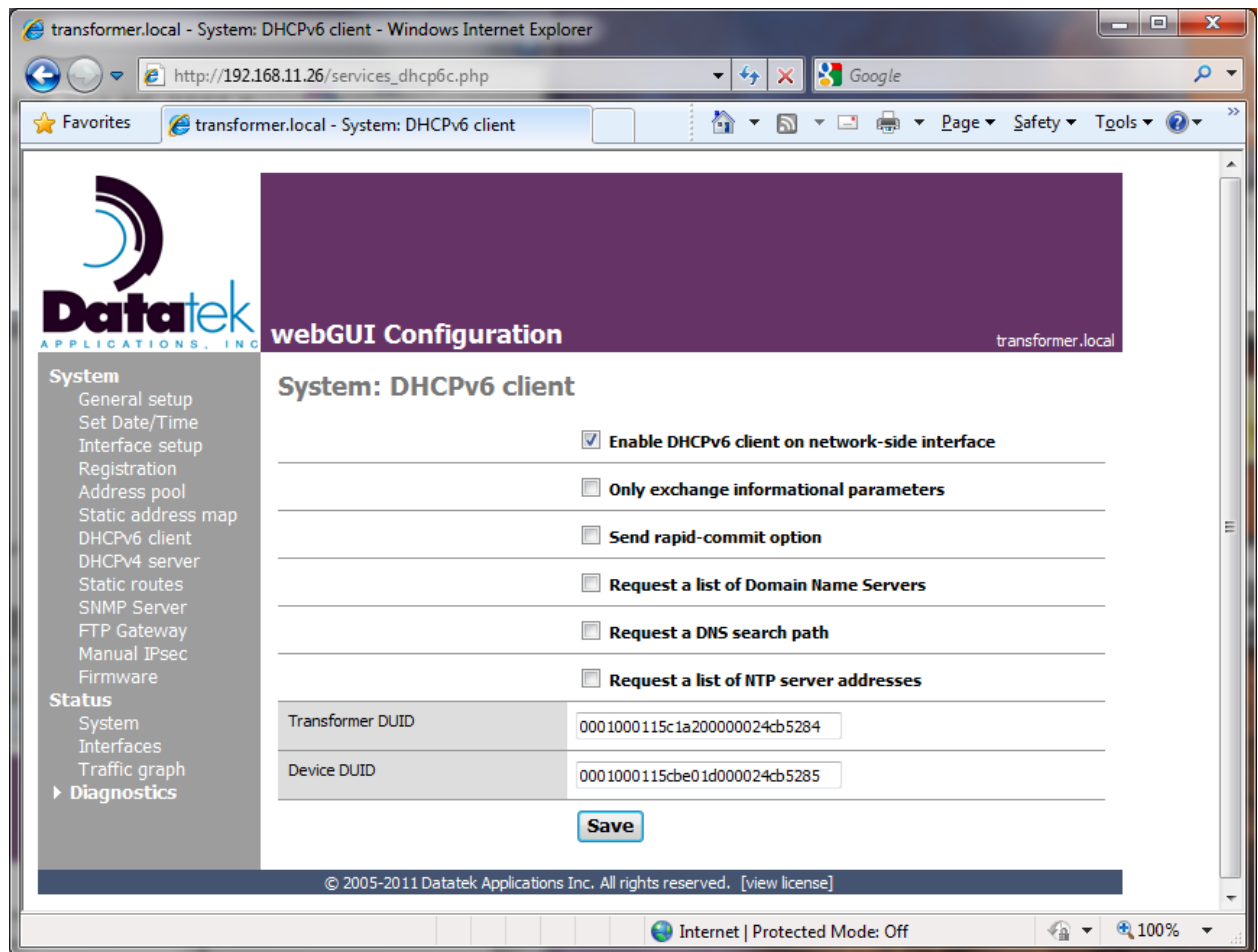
transformer.local - System: DHCPv6 client - Windows Internet Explorer

http://192.168.11.26/services_dhcp6c.php

Google

Favorites

transformer.local - System: DHCPv6 client

Page ▾ Safety ▾ Tools ▾

Datatek
APPLICATIONS, INC

webGUI Configuration

transformer.local

System
General setup
Set Date/Time
Interface setup
Registration
Address pool
Static address map
DHCPv6 client
DHCPv4 server
Static routes
SNMP Server
FTP Gateway
Manual IPsec
Firmware
Status
System
Interfaces
Traffic graph
Diagnostics

System: DHCPv6 client

Enable DHCPv6 client on network-side interface

Only exchange informational parameters

Send rapid-commit option

Request a list of Domain Name Servers

Request a DNS search path

Request a list of NTP server addresses

| Transformer DUID | 0001000115c1a200000024cb5284 |
|---|---|
| Device DUID | 0001000115cbe01d000024cb5285 |

Save

© 2005-2011 Datatek Applications Inc. All rights reserved. [view license]

Internet | Protected Mode: Off

100%